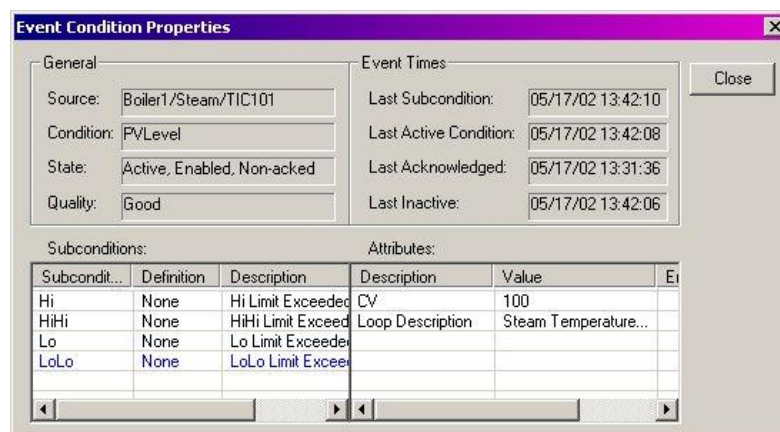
Event Condition Properties

×

General

Source: Boiler1/Steam/TIC101

Condition: PVLevel

State: Active, Enabled, Non-acked

Quality: Good

Event Times

Last Subcondition: 05/17/02 13:42:10

Last Active Condition: 05/17/02 13:42:08

Last Acknowledged: 05/17/02 13:31:36

Last Inactive: 05/17/02 13:42:06

Close

Subconditions:

| Subcondit... | Definition | Description |
|---|---|---|
| Hi | None | Hi Limit Exceeded |
| HiHi | None | HiHi Limit Exceed |
| Lo | None | Lo Limit Exceeded |
| LoLo | None | LoLo Limit Exceed |

Attributes:

| Description | Value | E |
|---|---|---|
| CV | 100 | |
| Loop Description | Steam Temperature... | |